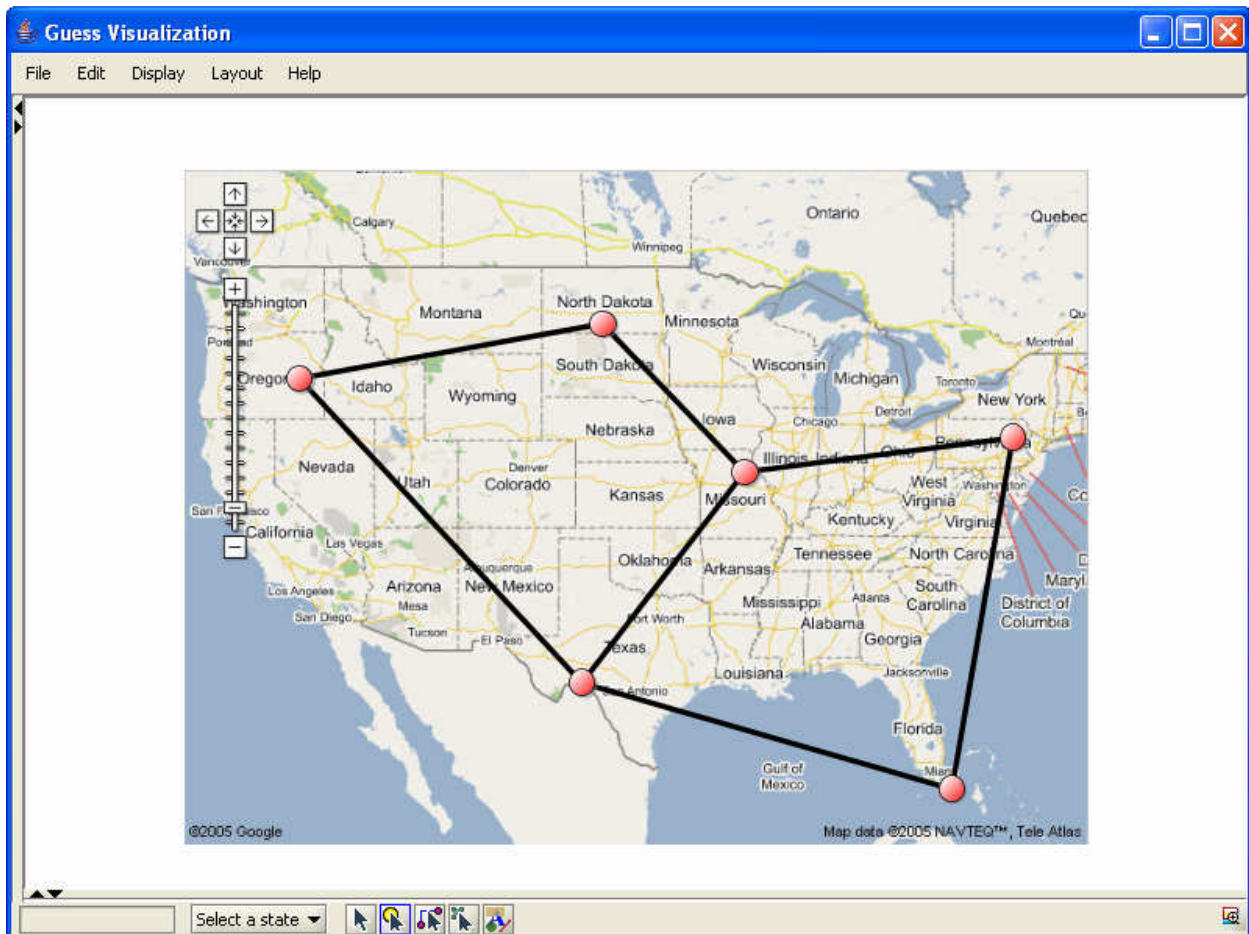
Guess Visualization

File Edit Display Layout Help

Ontario
Quebec
Calgary
Winnipeg
Vancouver
Washington
Montana
North Dakota
Minnesota
Portland
Oregon
Idaho
South Dakota
Wisconsin
Michigan
Toronto
Montréal
Wyoming
New York
Iowa
Detroit
Chicago
Nebraska
Pennsylvania
Nevada
Utah
Denver
Colorado
Illinois
Indiana
Ohio
Kansas
Missouri
West Virginia
Washington
San Francisco
California
Kentucky
Virginia
Las Vegas
Oklahoma
Tennessee
North Carolina
Los Angeles
Arizona
Albuquerque
New Mexico
Arkansas
South Carolina
Mesa
Atlanta
San Diego
Mississippi
Maryland
Tucson
El Paso
Fort Worth
Alabama
Georgia
District of Columbia
Texas
Louisiana
Jacksonville
San Antonio
Florida
Gulf of Mexico
Miami
©2005 Google
Map data ©2005 NAVTEQ™, Tele Atlas

Select a state